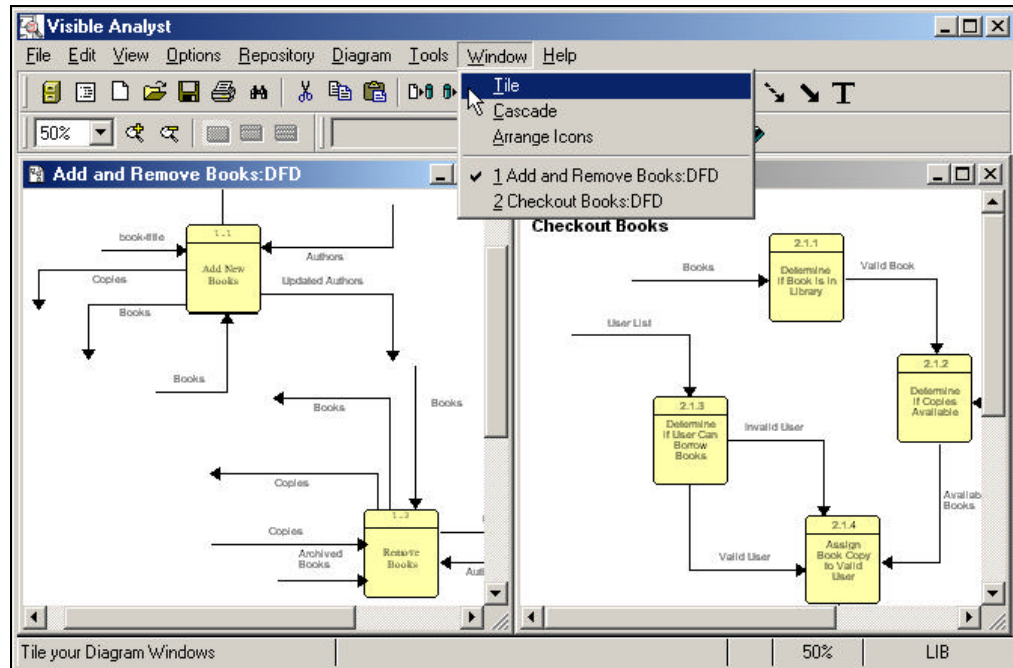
Visible Analyst

File Edit View Options Repository Diagram Tools Window Help

Tile
Cascade
Arrange Icons
✔ 1 Add and Remove Books:DFD
2 Checkout Books:DFD

50%

Add and Remove Books:DFD

book-title
1.1
Add New Books
Authors
Copies
Updated Authors
Books
Books
Books
Books
Copies
Copies
1.3
Remove Books
Archived Books
Aut

Checkout Books

2.1.1
Determine If Book Is In Library
Books
Valid Book
User List
2.1.2
Determine If Copies Available
2.1.3
Determine If User Can Borrow Books
Invalid User
Availab Books
2.1.4
Assign Book Copy to Valid User
Valid User

Tile your Diagram Windows
50%
LIB